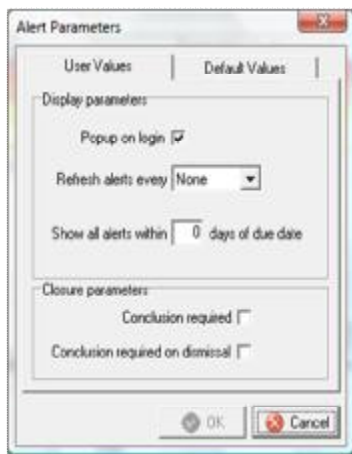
Alert Parameters

User Values | Default Values

Display parameters

Popup on login

Refresh alerts every None

Show all alerts within 0 days of due date

Closure parameters

Conclusion required

Conclusion required on dismissal

OK

Cancel